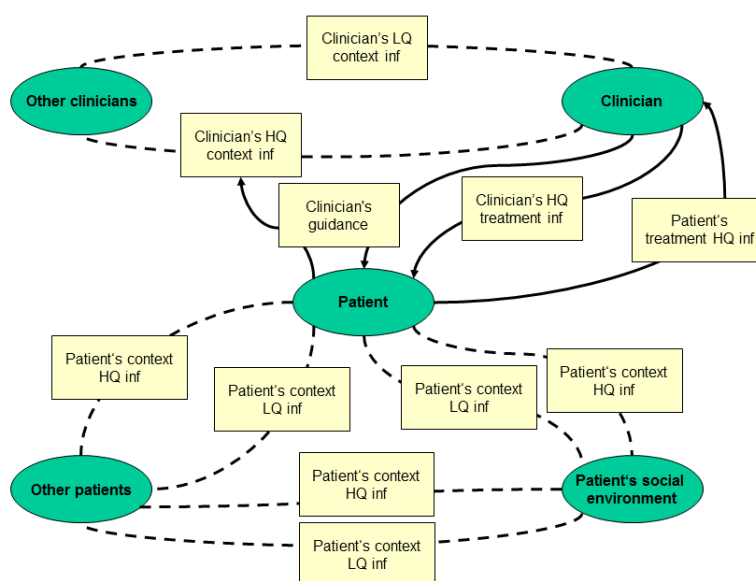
Clinician's LQ context inf

Other clinicians

Clinician

Clinician's HQ context inf

Clinician's guidance

Clinician's HQ treatment inf

Patient's treatment HQ inf

Patient

Patient's context HQ inf

Patient's context LQ inf

Patient's context LQ inf

Patient's context HQ inf

Other patients

Patient's context HQ inf

Patient's social environment

Patient's context LQ inf